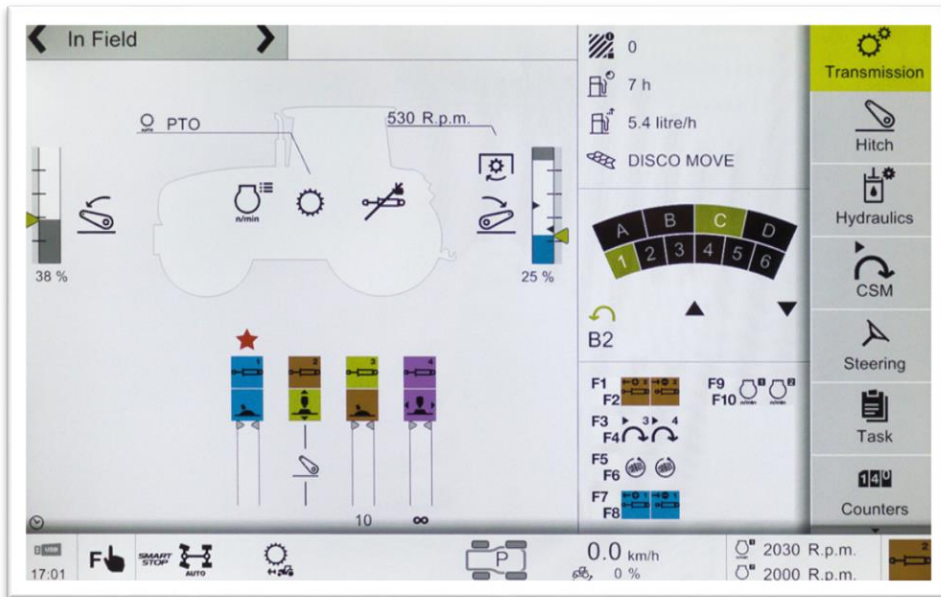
In Field

PTO
530 R.p.m.
n/min
38 %
25 %

0
7 h
5.4 litre/h
DISCO MOVE

A B C D
1 2 3 4 5 6
B2

F1
F2
F9
F10
F3 3 4
F4
F5
F6
F7
F8

Transmission
Hitch
Hydraulics
CSM
Steering
Task
Counters

1 2 3 4
10 ∞

17:01
SMART STOP
AUTO
P
0.0 km/h
0 %
2030 R.p.m.
2000 R.p.m.